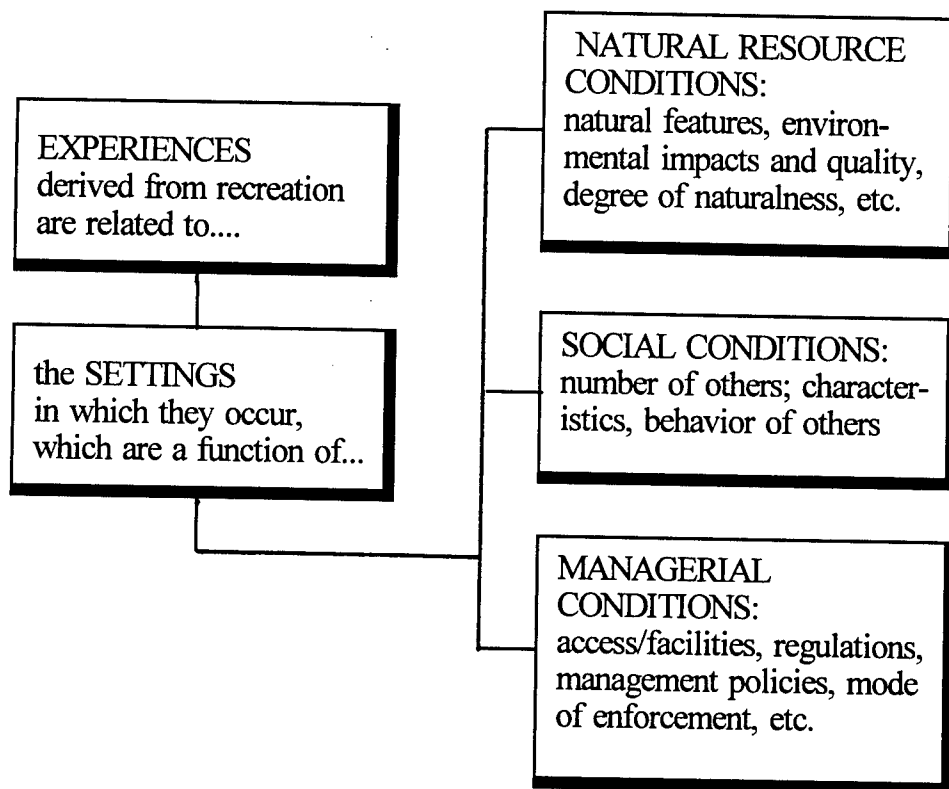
EXPERIENCES derived from recreation are related to....

the SETTINGS in which they occur, which are a function of...

NATURAL RESOURCE CONDITIONS: natural features, environmental impacts and quality, degree of naturalness, etc.

SOCIAL CONDITIONS: number of others; characteristics, behavior of others

MANAGERIAL CONDITIONS: access/facilities, regulations, management policies, mode of enforcement, etc.